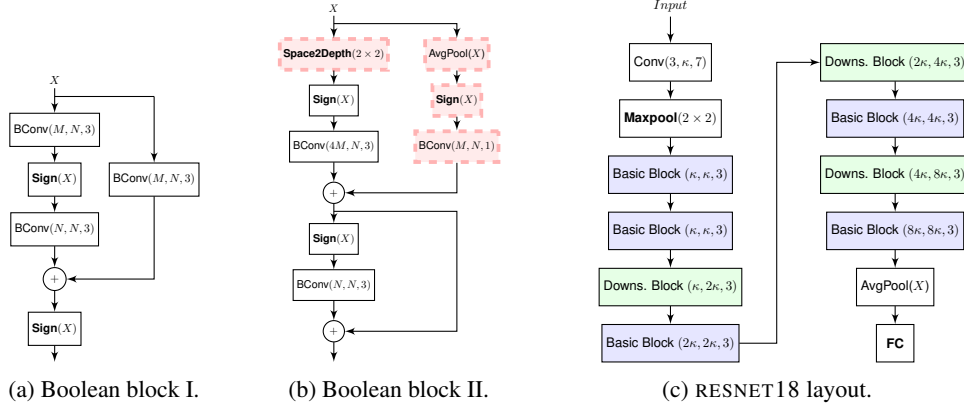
$X$

BConv$(M, N, 3)$

**Sign**$(X)$

BConv$(M, N, 3)$

BConv$(N, N, 3)$

$+$

**Sign**$(X)$

(a) Boolean block I.

$X$

**Space2Depth**$(2 \times 2)$

AvgPool$(X)$

**Sign**$(X)$

**Sign**$(X)$

BConv$(4M, N, 3)$

BConv$(M, N, 1)$

$+$

**Sign**$(X)$

BConv$(N, N, 3)$

$+$

(b) Boolean block II.

$Input$

Conv$(3, \kappa, 7)$

**Maxpool**$(2 \times 2)$

Basic Block $(\kappa, \kappa, 3)$

Basic Block $(\kappa, \kappa, 3)$

Downs. Block $(\kappa, 2\kappa, 3)$

Basic Block $(2\kappa, 2\kappa, 3)$

Downs. Block $(2\kappa, 4\kappa, 3)$

Basic Block $(4\kappa, 4\kappa, 3)$

Downs. Block $(4\kappa, 8\kappa, 3)$

Basic Block $(8\kappa, 8\kappa, 3)$

AvgPool$(X)$

**FC**

(c) RESNET18 layout.